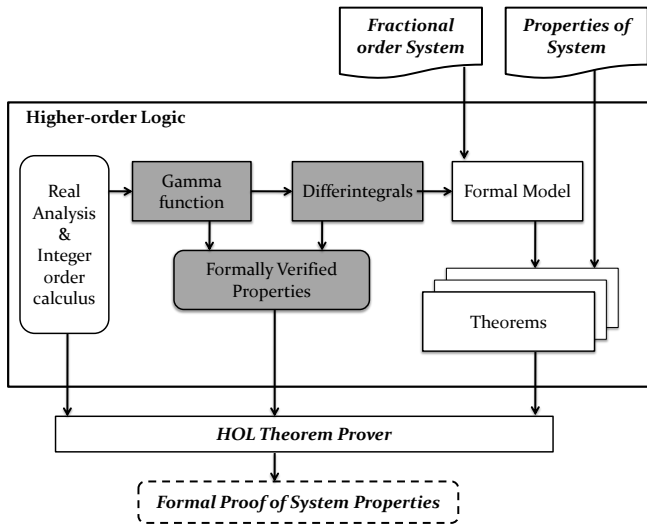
Fractional order System

Properties of System

Higher-order Logic

Real Analysis & Integer order calculus

Gamma function

Differintegrals

Formal Model

Formally Verified Properties

Theorems

HOL Theorem Prover

Formal Proof of System Properties